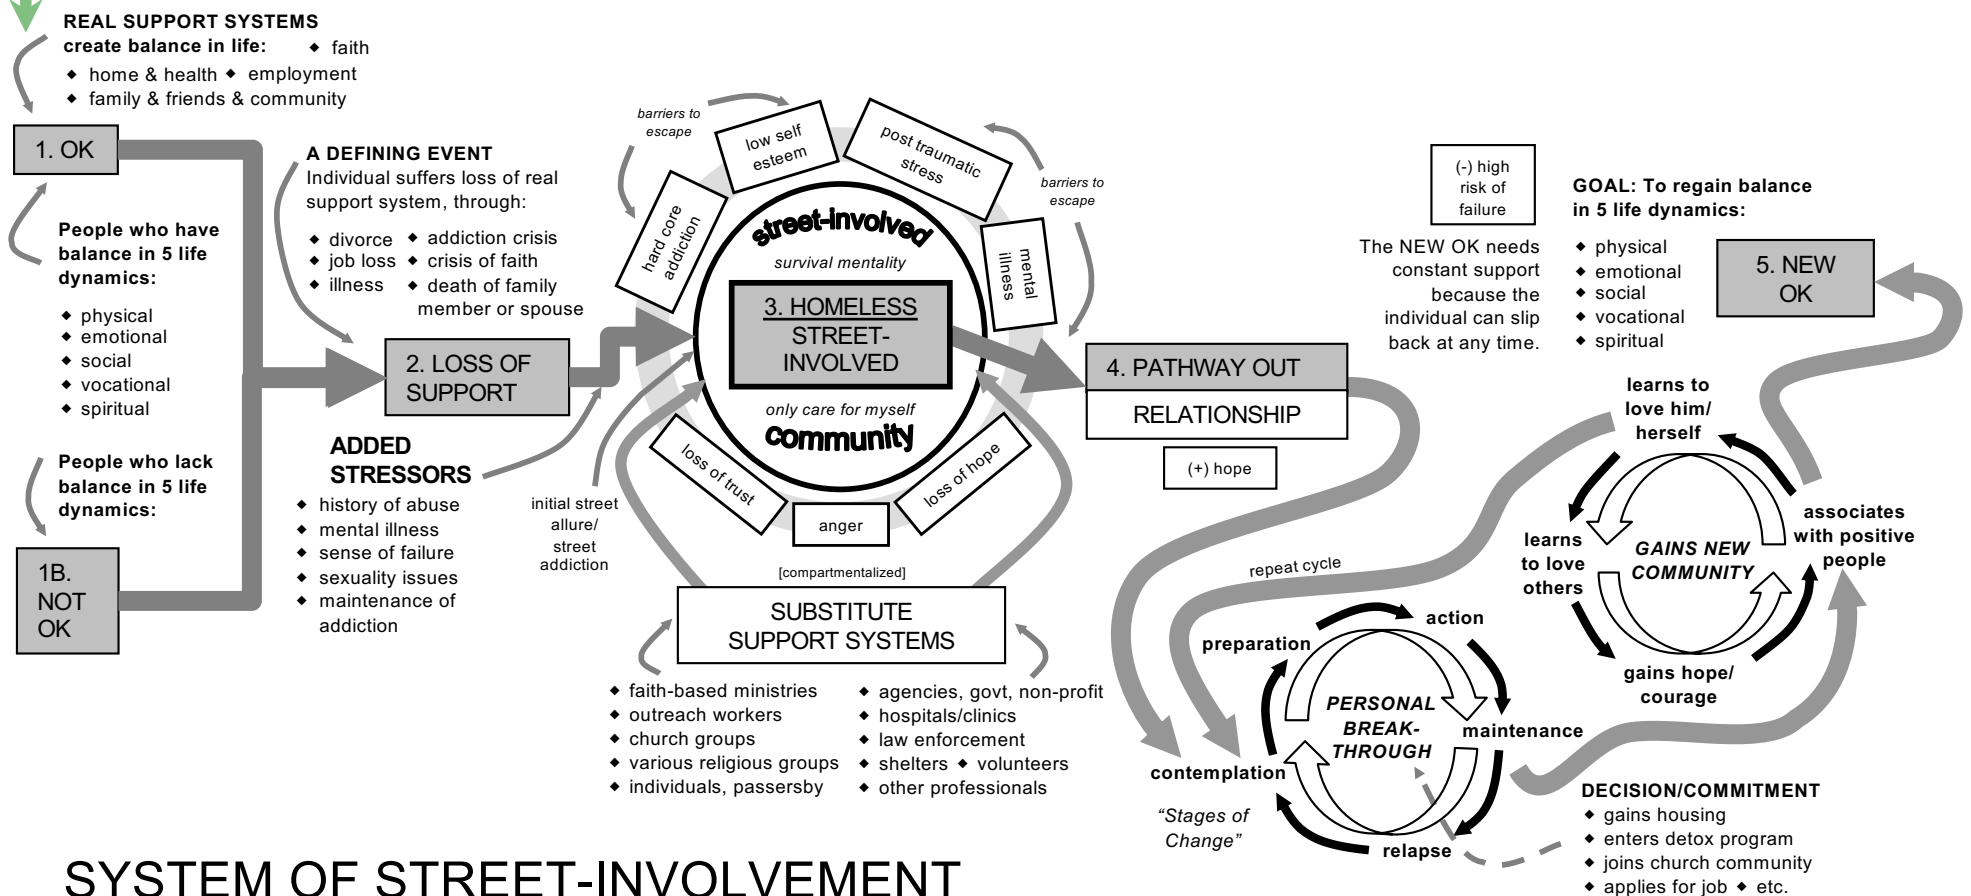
REAL SUPPORT SYSTEMS create balance in life:
◆ faith
◆ home & health ◆ employment
◆ family & friends & community

1. OK

People who have balance in 5 life dynamics:
◆ physical
◆ emotional
◆ social
◆ vocational
◆ spiritual

People who lack balance in 5 life dynamics:

1B. NOT OK

A DEFINING EVENT
Individual suffers loss of real support system, through:
◆ divorce ◆ addiction crisis
◆ job loss ◆ crisis of faith
◆ illness ◆ death of family member or spouse

2. LOSS OF SUPPORT

ADDED STRESSORS
◆ history of abuse
◆ mental illness
◆ sense of failure
◆ sexuality issues
◆ maintenance of addiction

initial street allure/ street addiction

barriers to escape
low self esteem
post traumatic stress
barriers to escape
hard core addiction
mental illness

street-involved
survival mentality
3. HOMELESS STREET-INVOLVED
only care for myself
community

loss of trust
anger
loss of hope

[compartmentalized]
SUBSTITUTE SUPPORT SYSTEMS
◆ faith-based ministries
◆ outreach workers
◆ church groups
◆ various religious groups
◆ individuals, passersby
◆ agencies, govt, non-profit
◆ hospitals/clinics
◆ law enforcement
◆ shelters ◆ volunteers
◆ other professionals

4. PATHWAY OUT
RELATIONSHIP
(+) hope

(-) high risk of failure

The NEW OK needs constant support because the individual can slip back at any time.

GOAL: To regain balance in 5 life dynamics:
◆ physical
◆ emotional
◆ social
◆ vocational
◆ spiritual

5. NEW OK

learns to love him/ herself
learns to love others
GAINS NEW COMMUNITY
associates with positive people
gains hope/ courage

repeat cycle
preparation
action
PERSONAL BREAK-THROUGH
maintenance
contemplation
relapse
"Stages of Change"

DECISION/COMMITMENT
◆ gains housing
◆ enters detox program
◆ joins church community
◆ applies for job ◆ etc.

SYSTEM OF STREET-INVOLVEMENT